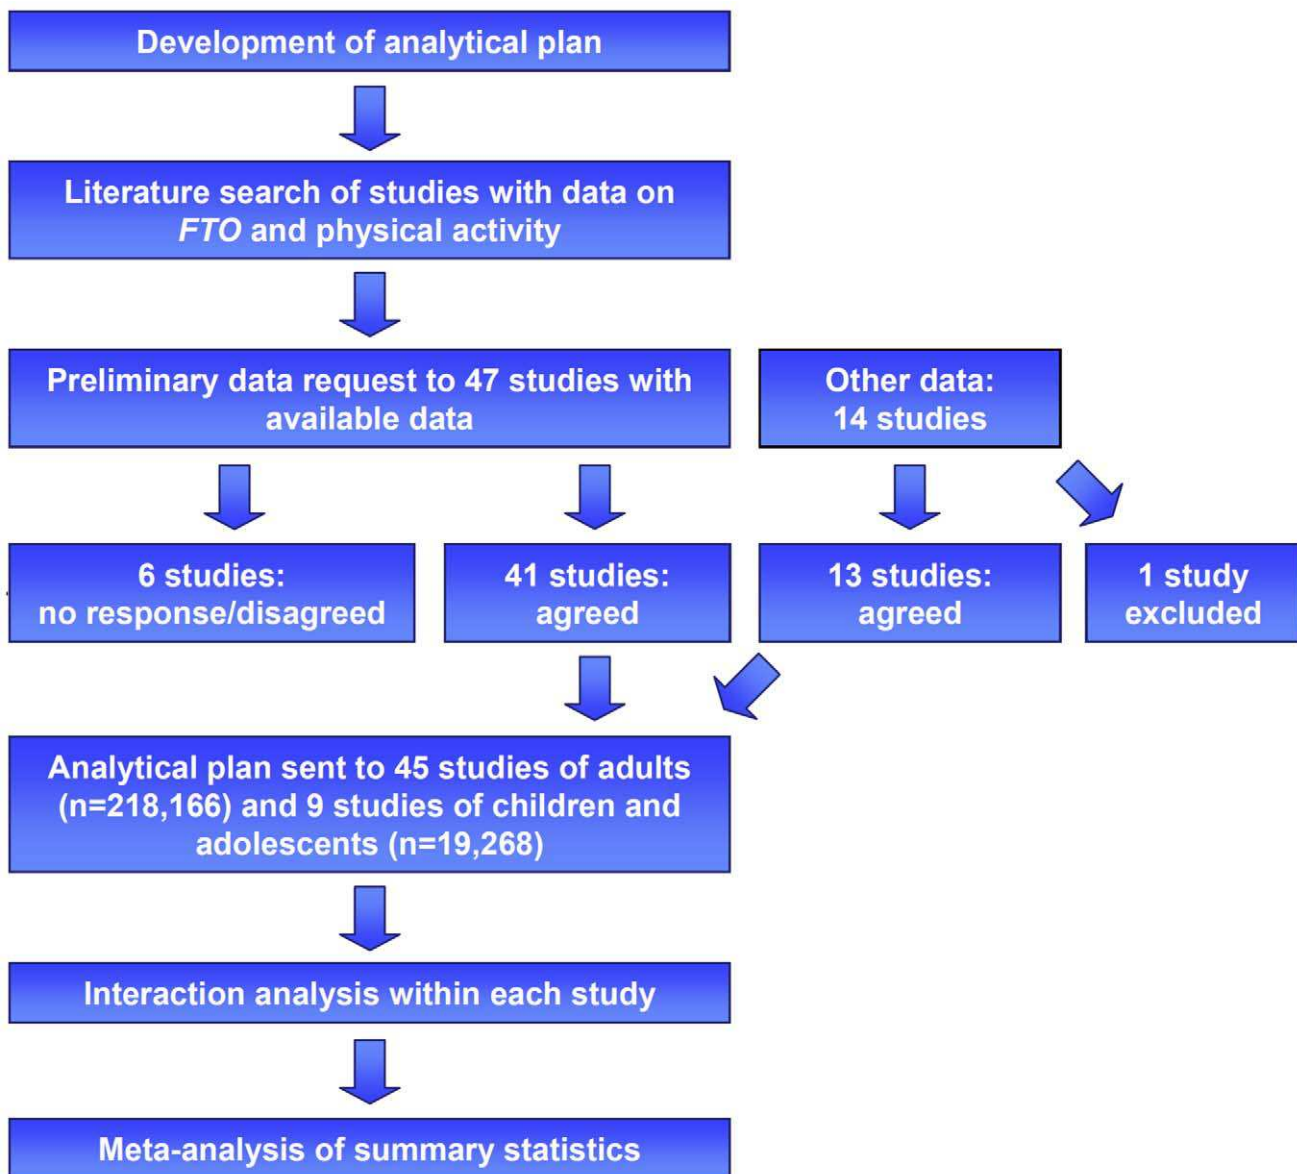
Development of analytical plan

Literature search of studies with data on FTO and physical activity

Preliminary data request to 47 studies with available data

Other data: 14 studies

6 studies: no response/disagreed

41 studies: agreed

13 studies: agreed

1 study excluded

Analytical plan sent to 45 studies of adults (n=218,166) and 9 studies of children and adolescents (n=19,268)

Interaction analysis within each study

Meta-analysis of summary statistics